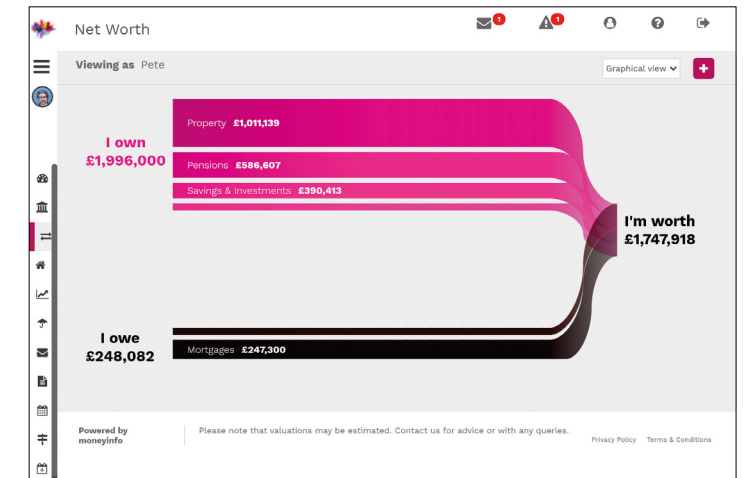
Net Worth

1 1

Viewing as Pete

Graphical view

+

I own
£1,996,000

Property £1,011,139

Pensions £586,607

Savings & Investments £390,413

I'm worth
£1,747,918

I owe
£248,082

Mortgages £247,300

Powered by
moneyinfo

Please note that valuations may be estimated. Contact us for advice or with any queries.

Privacy Policy Terms & Conditions